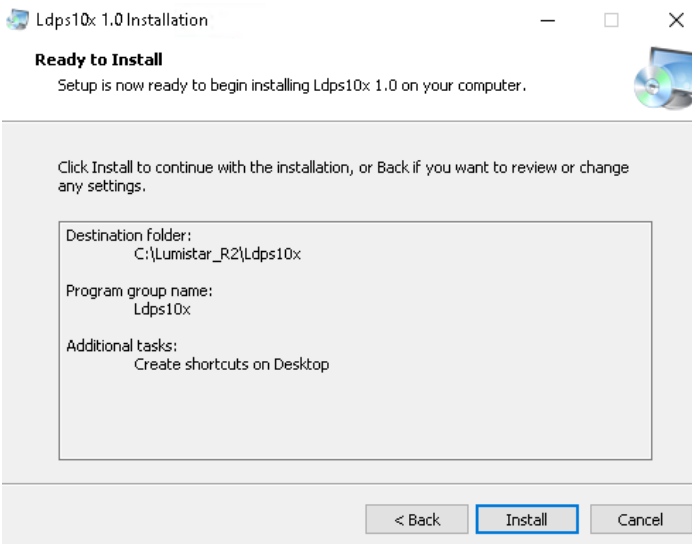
Ldps10x 1.0 Installation

Ready to Install
Setup is now ready to begin installing Ldps10x 1.0 on your computer.

Click Install to continue with the installation, or Back if you want to review or change any settings.

Destination folder:
C:\Lumistar_R2\Ldps10x

Program group name:
Ldps10x

Additional tasks:
Create shortcuts on Desktop

< Back
Install
Cancel